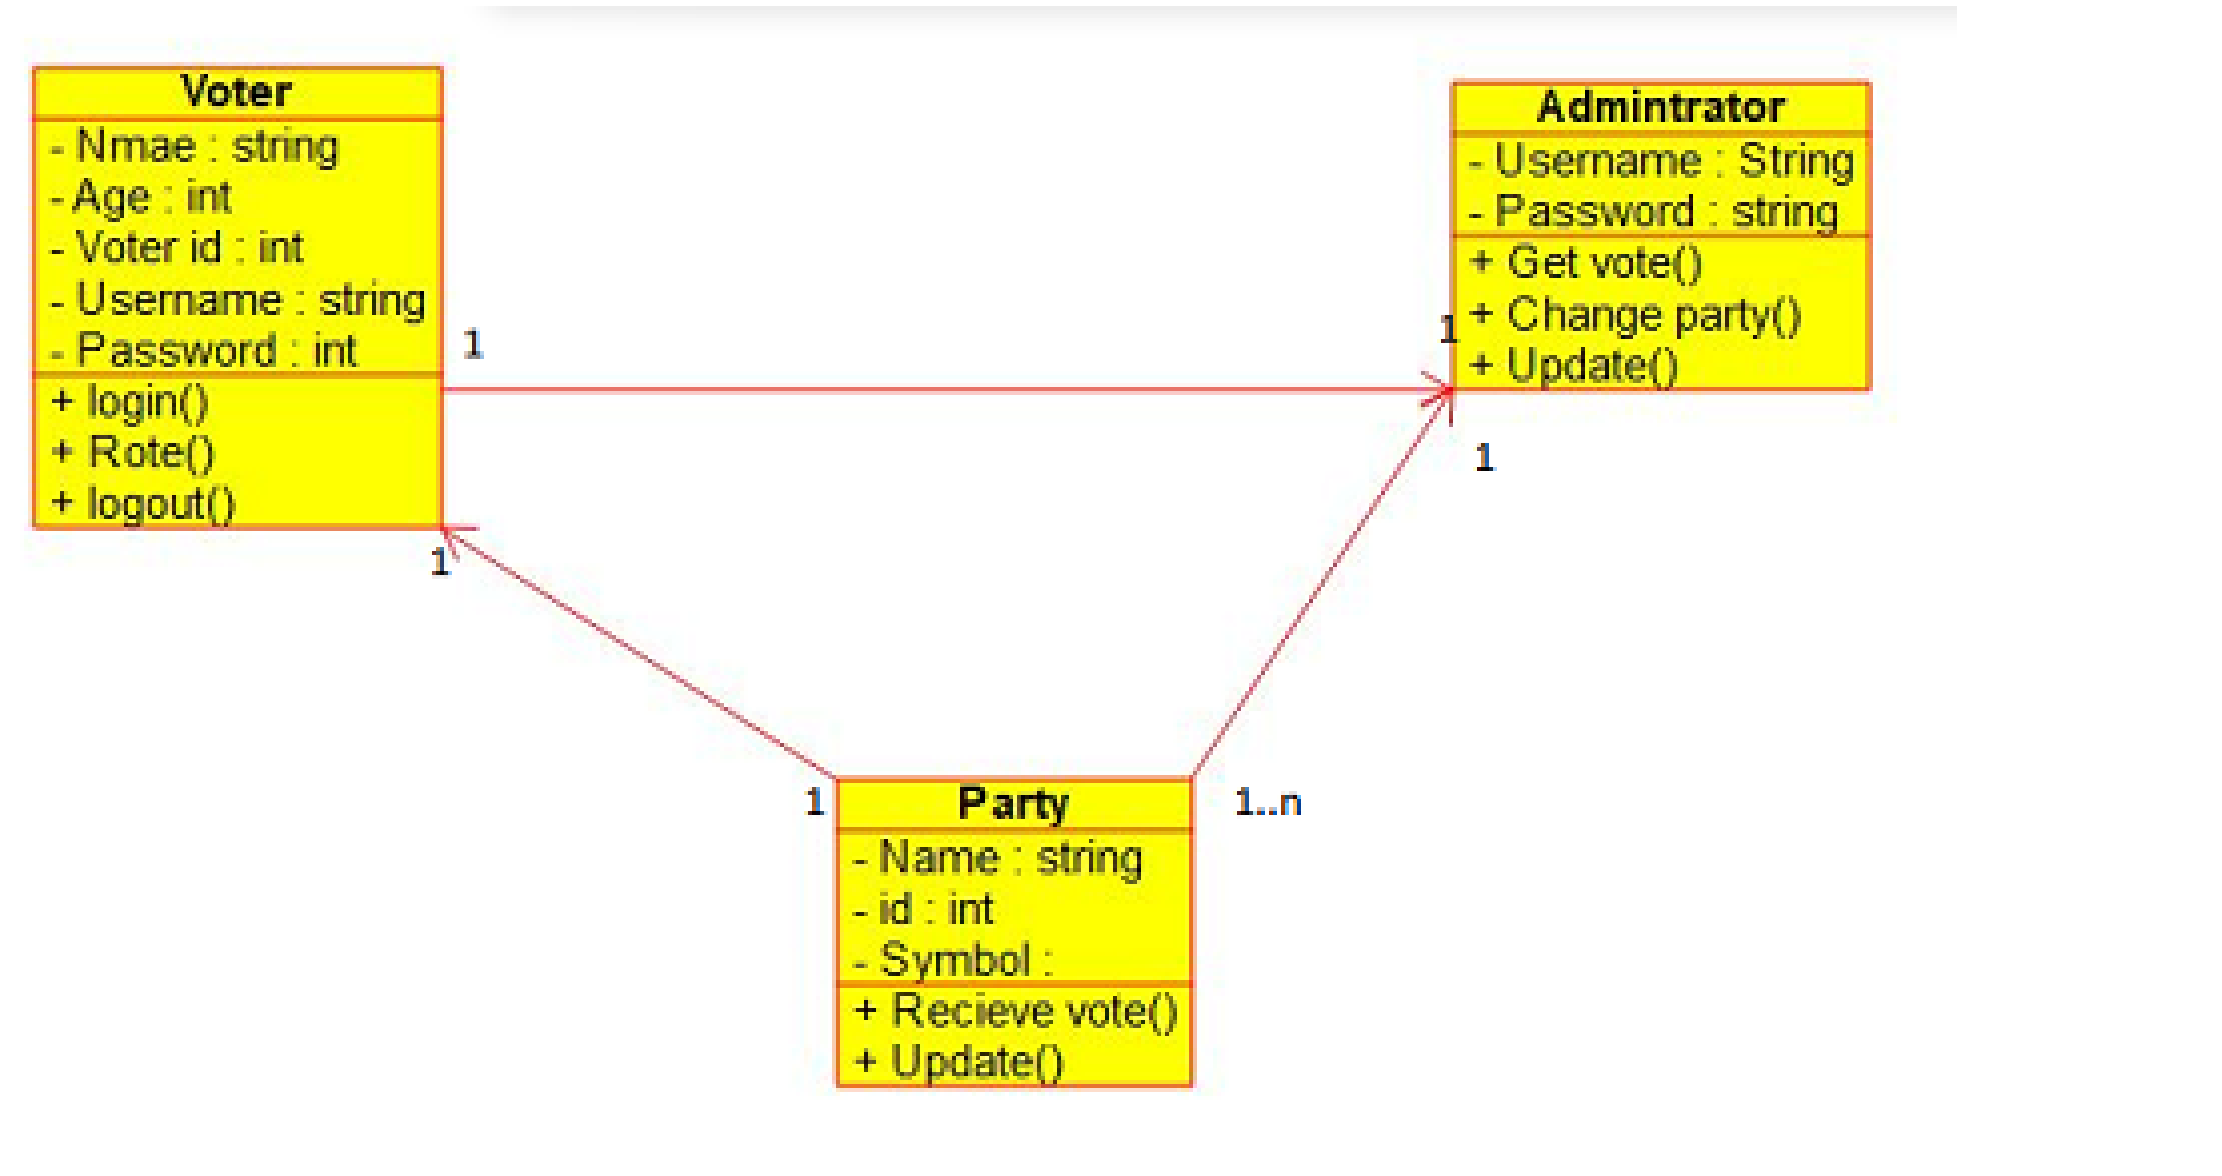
Voter
- Nmae : string
- Age : int
- Voter id : int
- Username : string
- Password : int
+ login()
+ Rote()
+ logout()

1

1

Admintrator
- Username : String
- Password : string
+ Get vote()
+ Change party()
+ Update()

1

1

1

Party
- Name : string
- id : int
- Symbol :
+ Recieve vote()
+ Update()

1..n